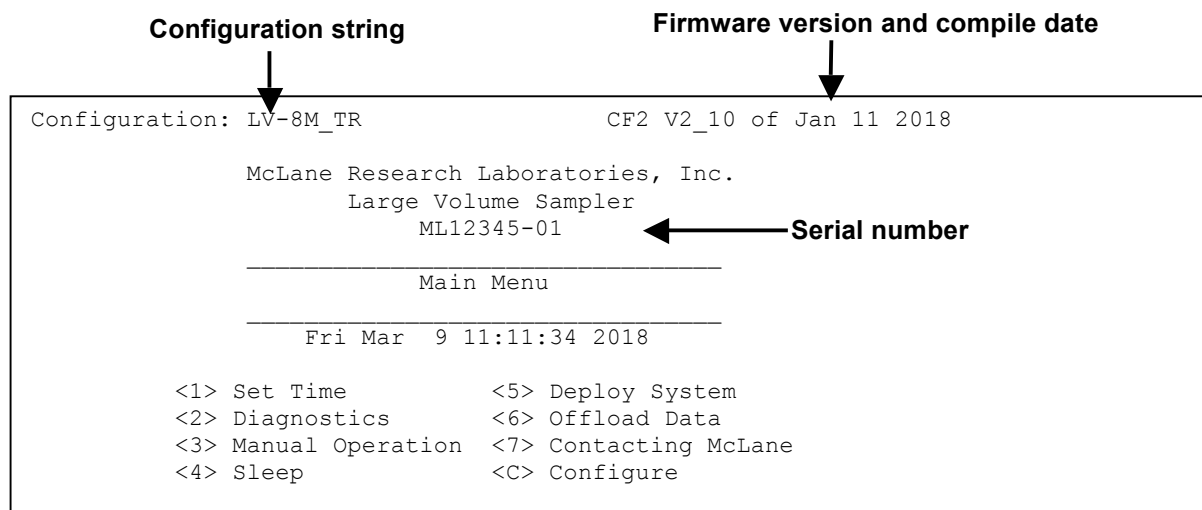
Configuration string

Firmware version and compile date

Configuration: LV-8M_TR CF2 V2_10 of Jan 11 2018

McLane Research Laboratories, Inc.
Large Volume Sampler
ML12345-01

Serial number

Main Menu

Fri Mar 9 11:11:34 2018

<1> Set Time <5> Deploy System
<2> Diagnostics <6> Offload Data
<3> Manual Operation <7> Contacting McLane
<4> Sleep <C> Configure